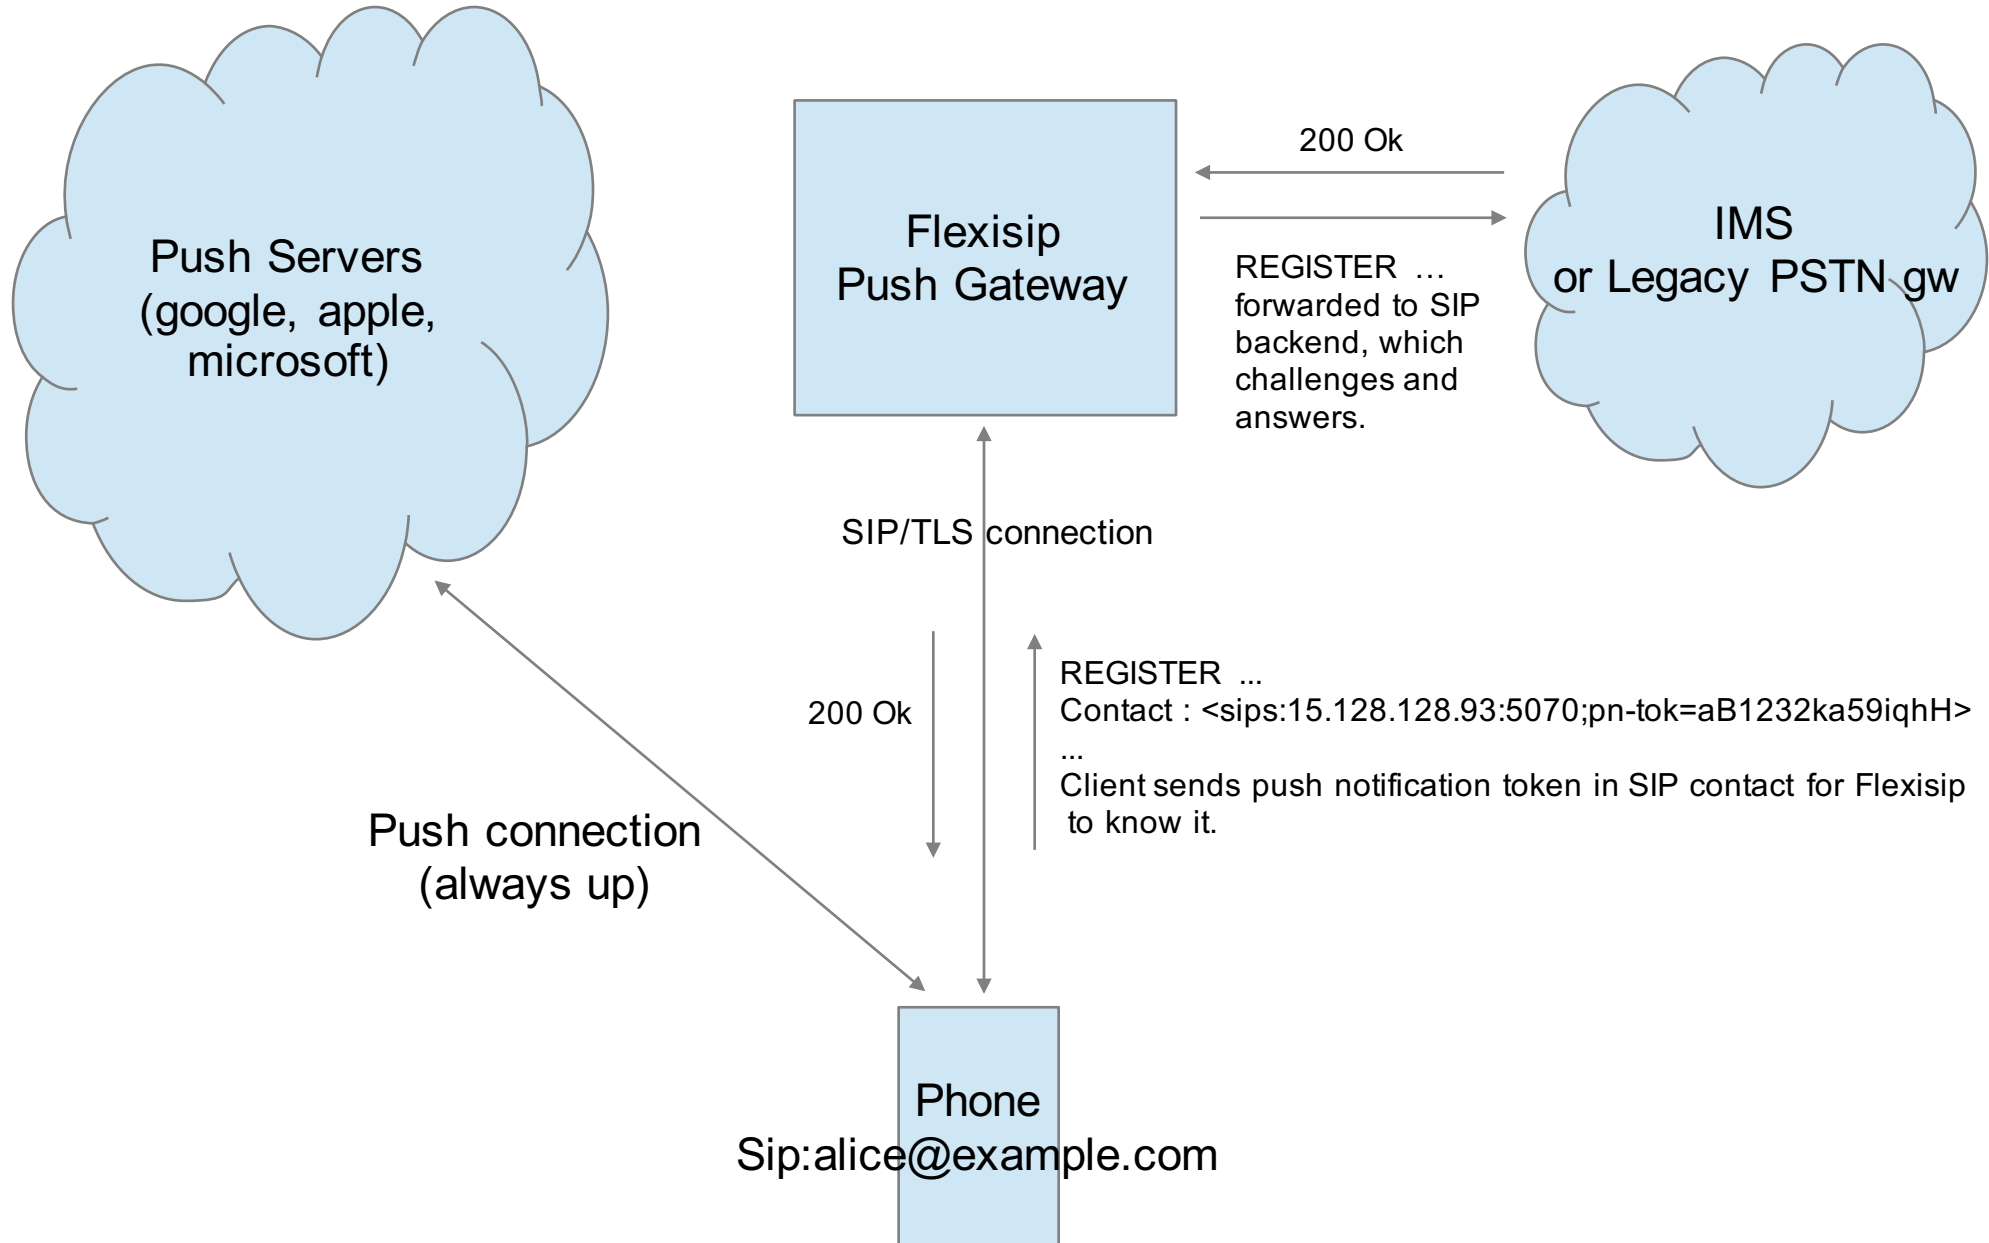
Push Servers
(google, apple, microsoft)

Flexisip
Push Gateway

200 Ok

REGISTER …
forwarded to SIP backend, which challenges and answers.

IMS
or Legacy PSTN gw

SIP/TLS connection

200 Ok

REGISTER ...
Contact : <sips:15.128.128.93:5070;pn-tok=aB1232ka59iqhH>
...
Client sends push notification token in SIP contact for Flexisip to know it.

Push connection
(always up)

Phone
Sip:alice@example.com